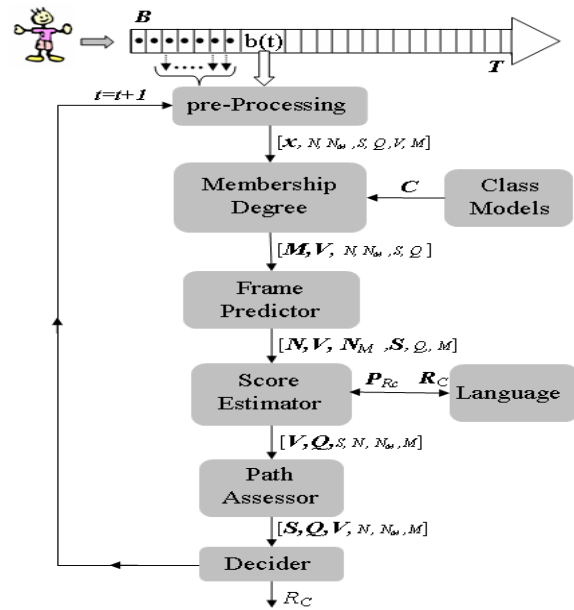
$B$

b(t)

$T$

$t$=$t$+1

pre-Processing

[$\boldsymbol{X}$, $N$, $N_M$, $S$, $Q$, $V$, $M$]

Membership Degree

$\boldsymbol{C}$

Class Models

[$\boldsymbol{M}$, $\boldsymbol{V}$, $N$, $N_M$, $S$, $Q$]

Frame Predictor

[$\boldsymbol{N}$, $\boldsymbol{V}$, $\boldsymbol{N}_M$, $\boldsymbol{S}$, $Q$, $M$]

Score Estimator

$\boldsymbol{P}_{Rc}$

$\boldsymbol{R}_C$

Language

[$\boldsymbol{V}$, $\boldsymbol{Q}$, $S$, $N$, $N_M$, $M$]

Path Assessor

[$\boldsymbol{S}$, $\boldsymbol{Q}$, $\boldsymbol{V}$, $N$, $N_M$, $M$]

Decider

$R_C$